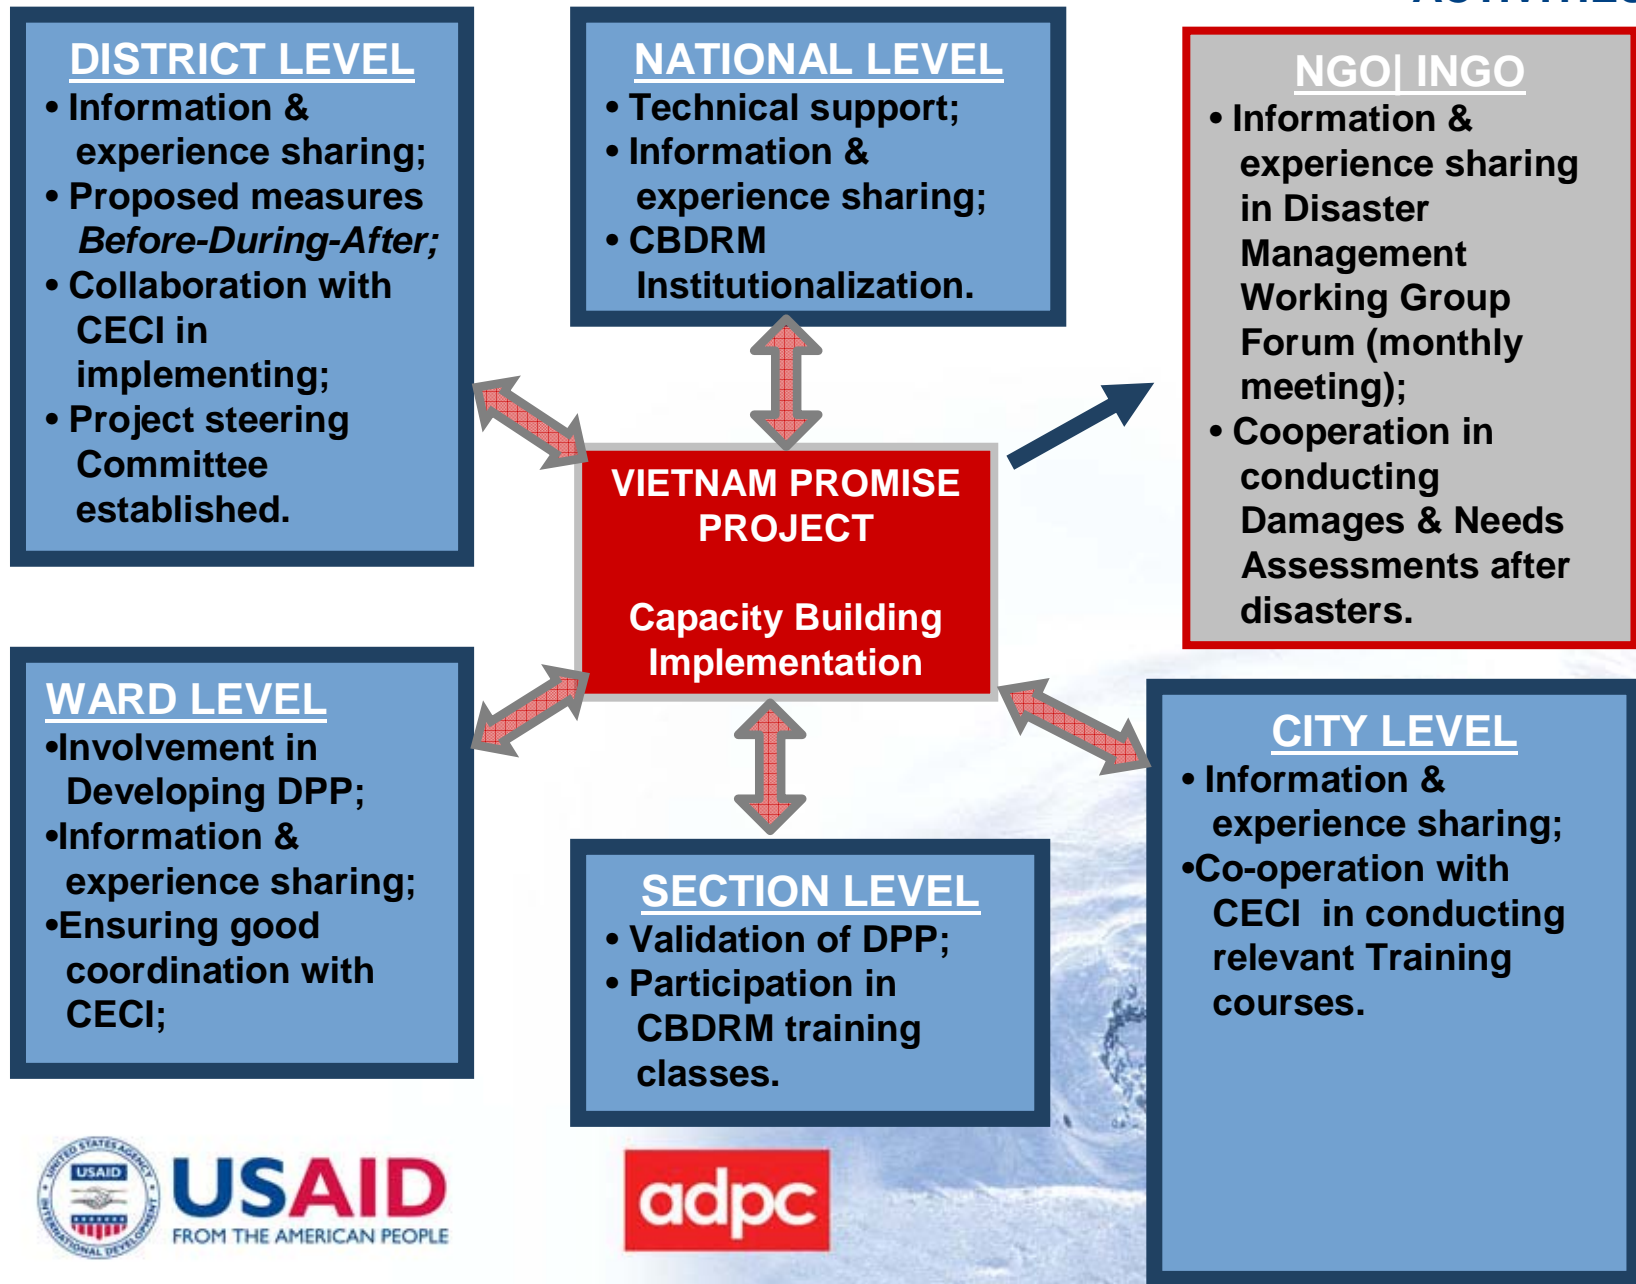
DISTRICT LEVEL
• Information & experience sharing;
• Proposed measures *Before-During-After;*
• Collaboration with CECI in implementing;
• Project steering Committee established.

NATIONAL LEVEL
• Technical support;
• Information & experience sharing;
• CBDRM Institutionalization.

NGO| INGO
• Information & experience sharing in Disaster Management Working Group Forum (monthly meeting);
• Cooperation in conducting Damages & Needs Assessments after disasters.

VIETNAM PROMISE PROJECT

Capacity Building Implementation

WARD LEVEL
•Involvement in Developing DPP;
•Information & experience sharing;
•Ensuring good coordination with CECI;

SECTION LEVEL
• Validation of DPP;
• Participation in CBDRM training classes.

CITY LEVEL
• Information & experience sharing;
•Co-operation with CECI in conducting relevant Training courses.

USAID
UNITED STATES AGENCY INTERNATIONAL DEVELOPMENT
USAID
FROM THE AMERICAN PEOPLE

adpc